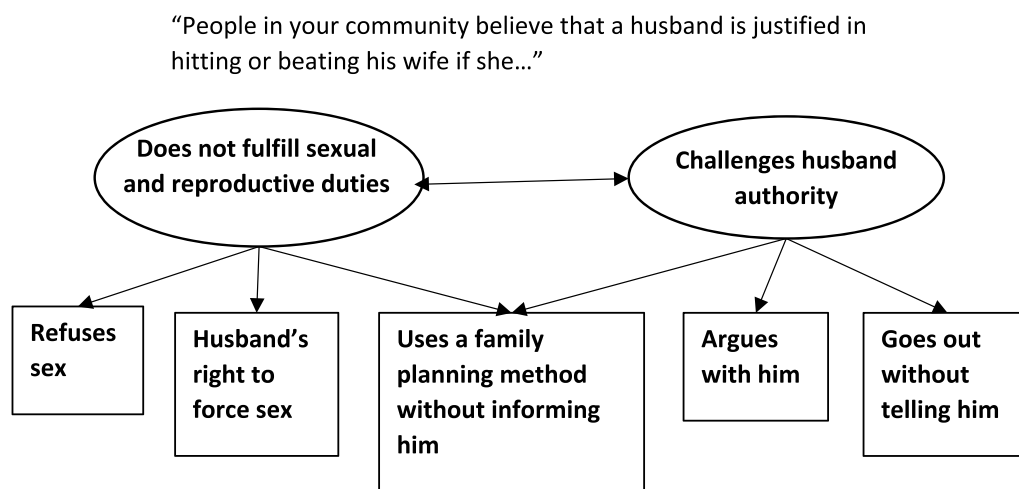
"People in your community believe that a husband is justified in hitting or beating his wife if she…"

Does not fulfill sexual and reproductive duties

Challenges husband authority

Refuses sex

Husband's right to force sex

Uses a family planning method without informing him

Argues with him

Goes out without telling him